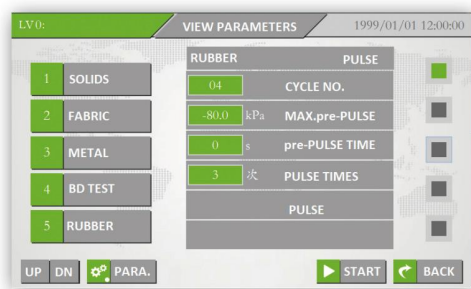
LV 0:

VIEW PARAMETERS

1999/01/01 12:00:00

1 SOLIDS

2 FABRIC

3 METAL

4 BD TEST

5 RUBBER

RUBBER PULSE

04 CYCLE NO.

-80.0 kPa MAX.pre-PULSE

0 s pre-PULSE TIME

3 次 PULSE TIMES

PULSE

UP DN PARA.

START BACK